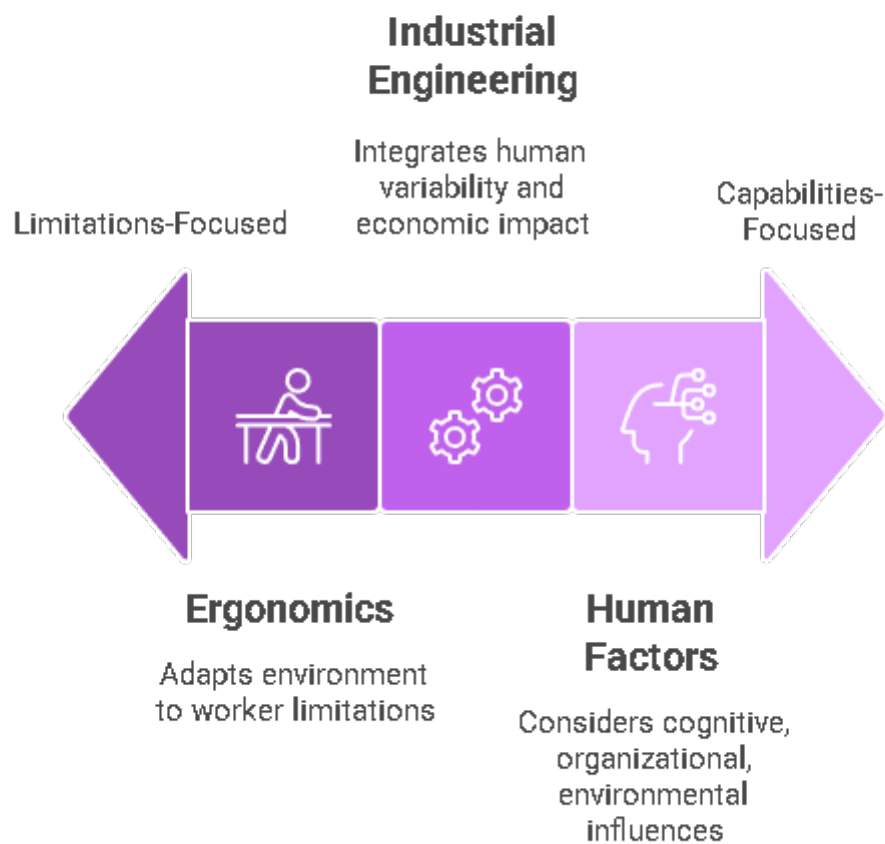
Industrial Engineering

Integrates human variability and economic impact

Limitations-Focused

Capabilities-Focused

Ergonomics

Adapts environment to worker limitations

Human Factors

Considers cognitive, organizational, environmental influences